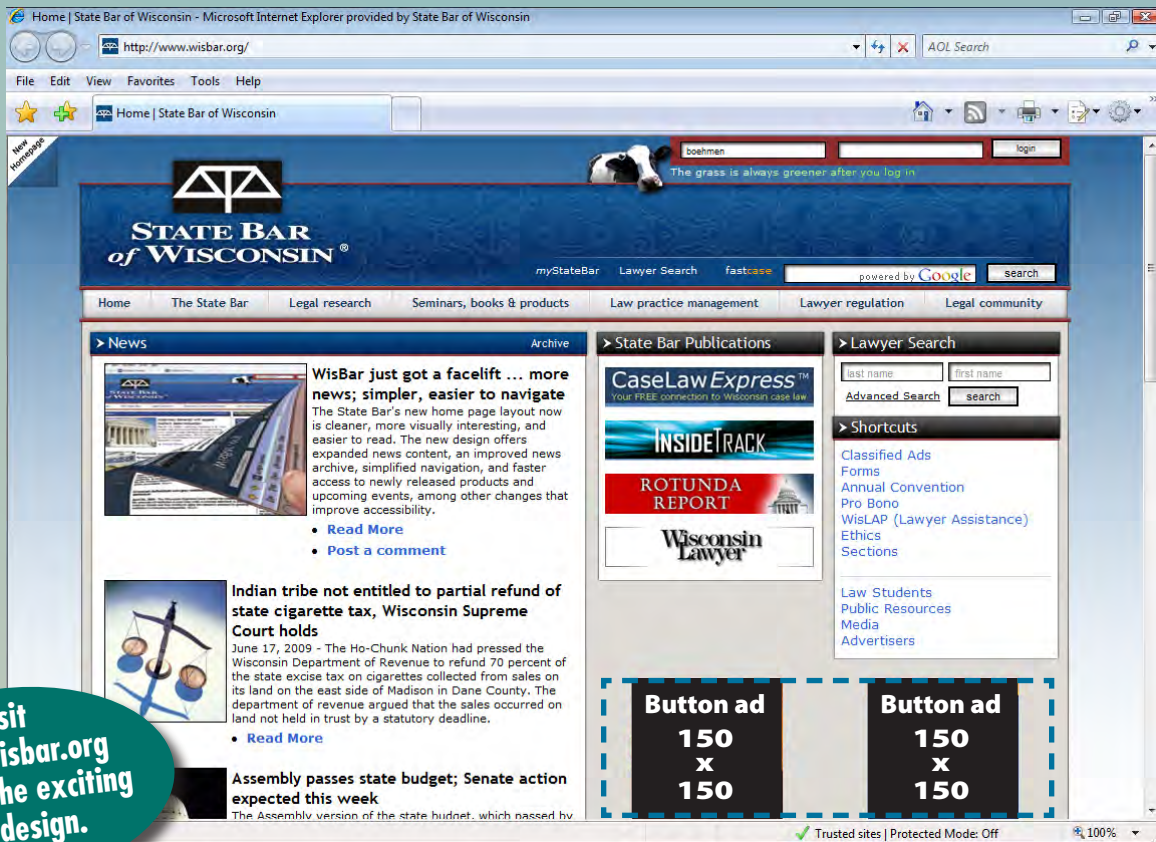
Home | State Bar of Wisconsin - Microsoft Internet Explorer provided by State Bar of Wisconsin

http://www.wisbar.org/

AOL Search

File Edit View Favorites Tools Help

Home | State Bar of Wisconsin

New Homepage

boehmen

login

The grass is always greener after you log in

STATE BAR of WISCONSIN®

myStateBar Lawyer Search fastcase

powered by Google

search

Home The State Bar Legal research Seminars, books & products Law practice management Lawyer regulation Legal community

News Archive

WisBar just got a facelift ... more news; simpler, easier to navigate

The State Bar's new home page layout now is cleaner, more visually interesting, and easier to read. The new design offers expanded news content, an improved news archive, simplified navigation, and faster access to newly released products and upcoming events, among other changes that improve accessibility.

- Read More
- Post a comment

Indian tribe not entitled to partial refund of state cigarette tax, Wisconsin Supreme Court holds

June 17, 2009 - The Ho-Chunk Nation had pressed the Wisconsin Department of Revenue to refund 70 percent of the state excise tax on cigarettes collected from sales on its land on the east side of Madison in Dane County. The department of revenue argued that the sales occurred on land not held in trust by a statutory deadline.

- Read More

Assembly passes state budget; Senate action expected this week

The Assembly version of the state budget, which passed by

State Bar Publications

CaseLaw Express™ Your FREE connection to Wisconsin case law

INSIDETRACK

ROTUNDA REPORT

Wisconsin Lawyer

Lawyer Search

last name first name

Advanced Search search

Shortcuts

Classified Ads
Forms
Annual Convention
Pro Bono
WisLAP (Lawyer Assistance)
Ethics
Sections

Law Students
Public Resources
Media
Advertisers

Button ad 150 x 150

Button ad 150 x 150

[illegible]sit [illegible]isbar.org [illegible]he exciting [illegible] design.

Trusted sites | Protected Mode: Off 100%